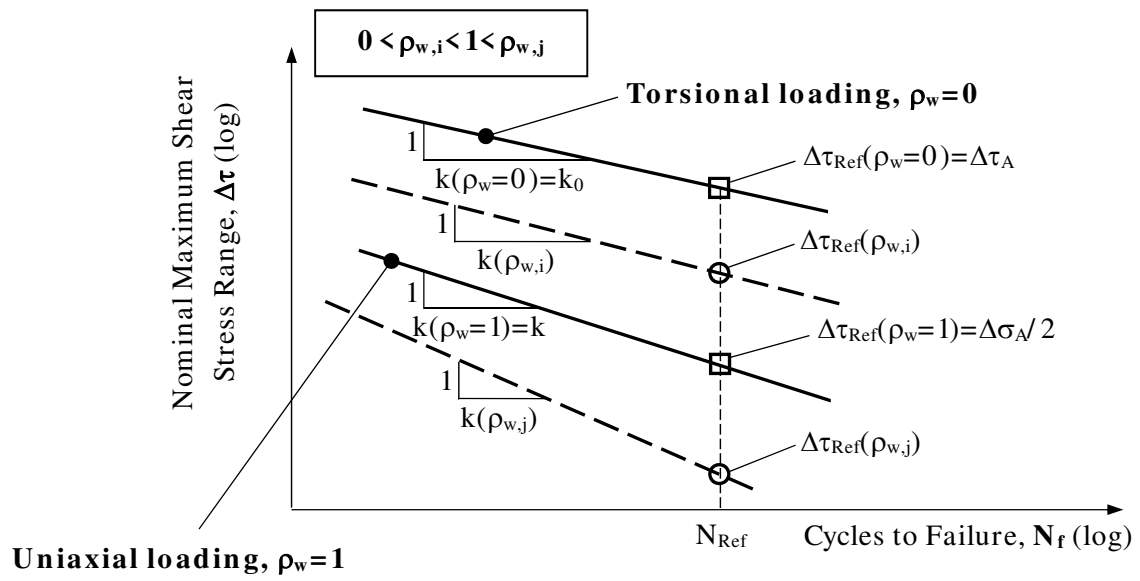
$0 < \rho_{w,i} < 1 < \rho_{w,j}$

Nominal Maximum Shear Stress Range, $\Delta\tau$ (log)

Torsional loading, $\rho_w = 0$

1

$k(\rho_w = 0) = k_0$

$\Delta\tau_{Ref}(\rho_w = 0) = \Delta\tau_A$

1

$k(\rho_{w,i})$

$\Delta\tau_{Ref}(\rho_{w,i})$

1

$k(\rho_w = 1) = k$

$\Delta\tau_{Ref}(\rho_w = 1) = \Delta\sigma_A / 2$

1

$k(\rho_{w,j})$

$\Delta\tau_{Ref}(\rho_{w,j})$

Uniaxial loading, $\rho_w = 1$

$N_{Ref}$

Cycles to Failure, $N_f$ (log)